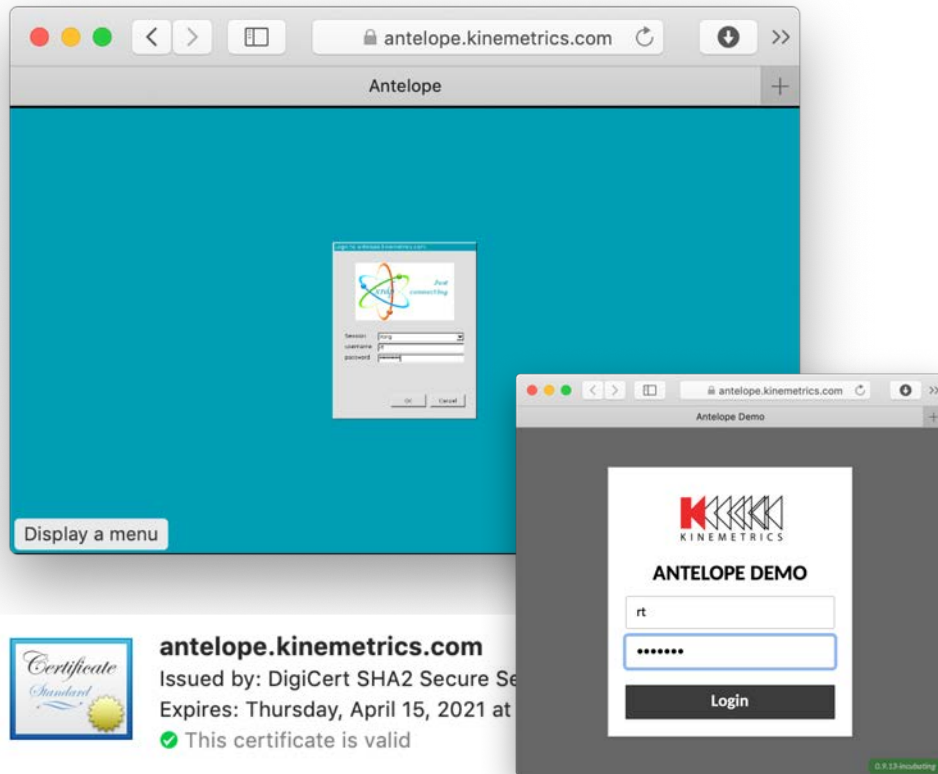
antelope.kinemetrics.com

Antelope

Login to antelope.kinemetrics.com

Just connecting

Session: Xorg
username: rt
password: ••••••••

OK Cancel

Display a menu

antelope.kinemetrics.com

Antelope Demo

KINEMETRICS

ANTELOPE DEMO

rt

•••••••

Login

0.9.13-incubating

Certificate Standard

antelope.kinemetrics.com
Issued by: DigiCert SHA2 Secure Se
Expires: Thursday, April 15, 2021 at
This certificate is valid